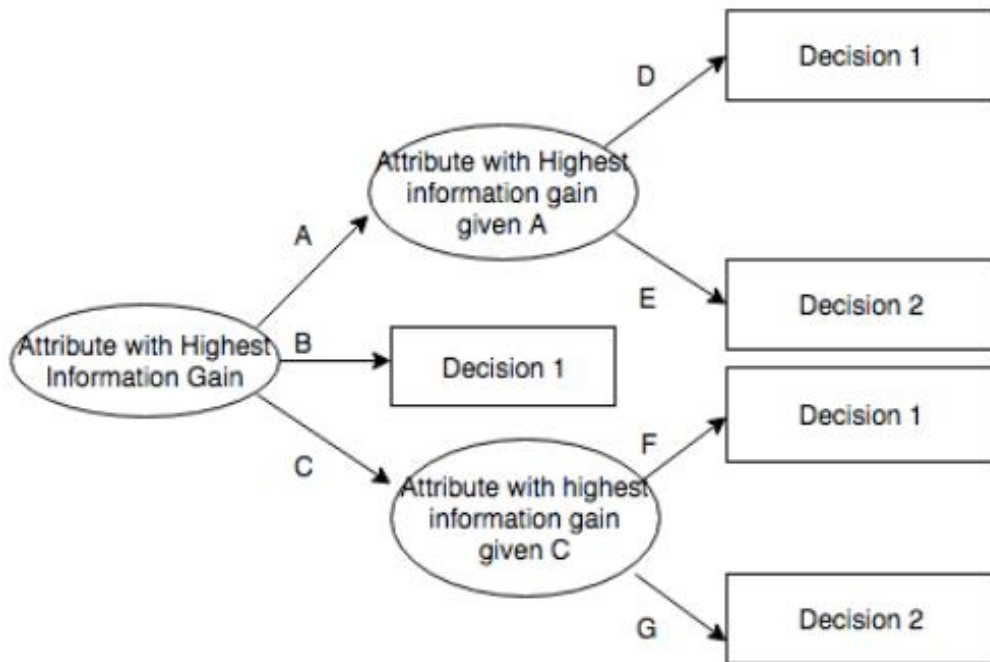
Attribute with Highest Information Gain

A

B

C

Attribute with Highest information gain given A

Decision 1

Attribute with highest information gain given C

D

E

Decision 1

Decision 2

F

G

Decision 1

Decision 2